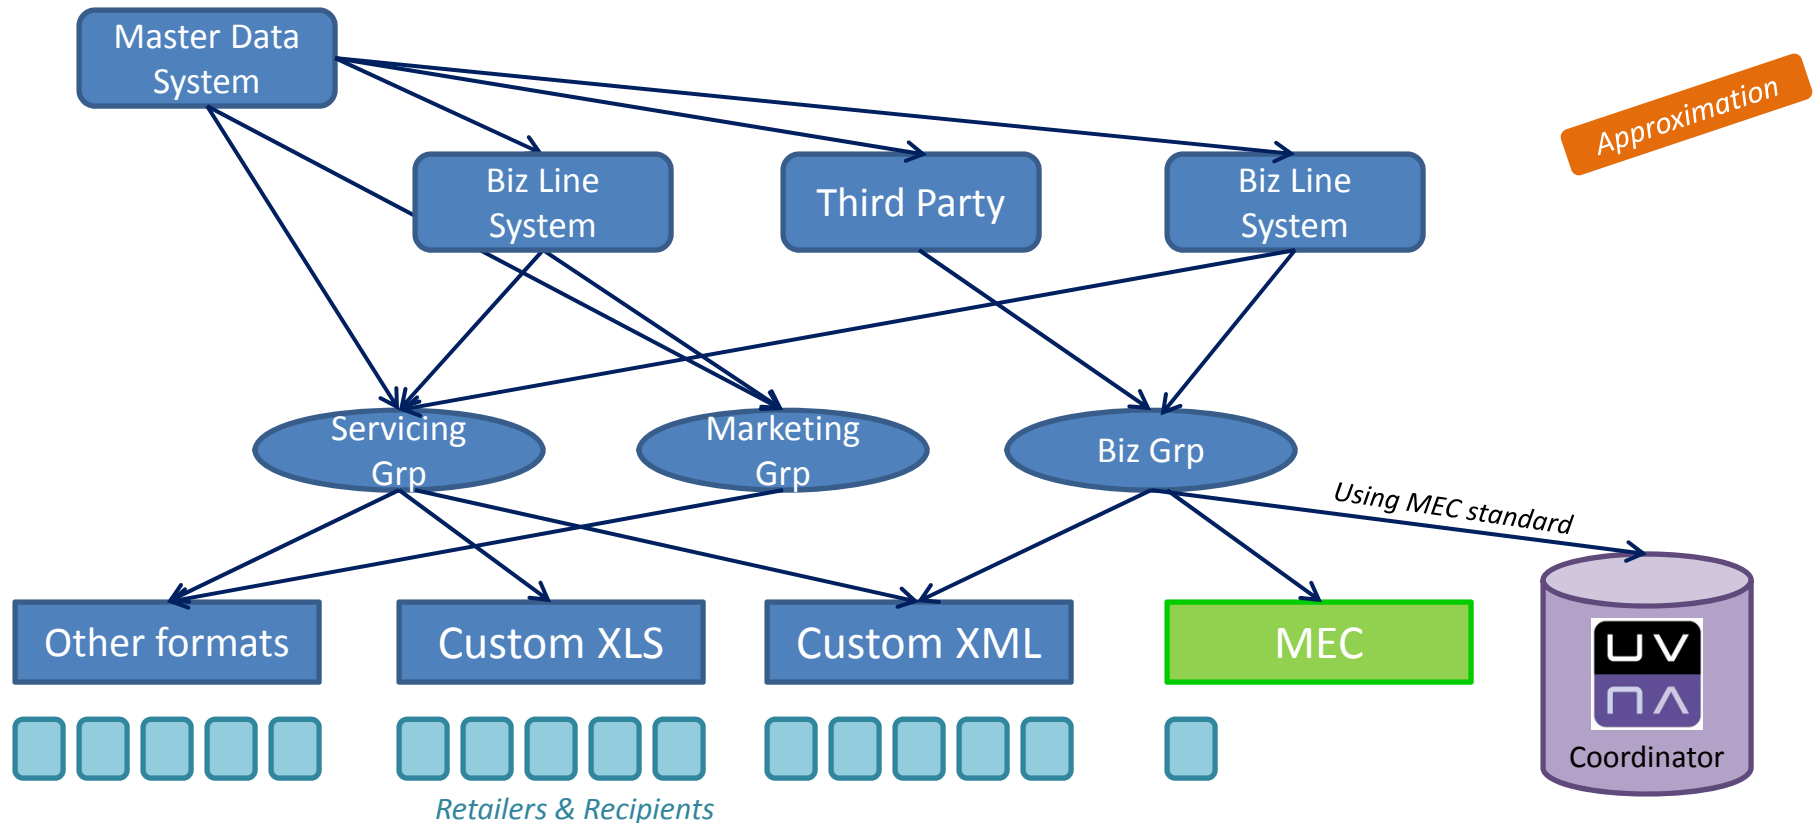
Master Data System

Approximation

Biz Line System

Third Party

Biz Line System

Servicing Grp

Marketing Grp

Biz Grp

Using MEC standard

Other formats

Custom XLS

Custom XML

MEC

UV NA

Coordinator

Retailers & Recipients